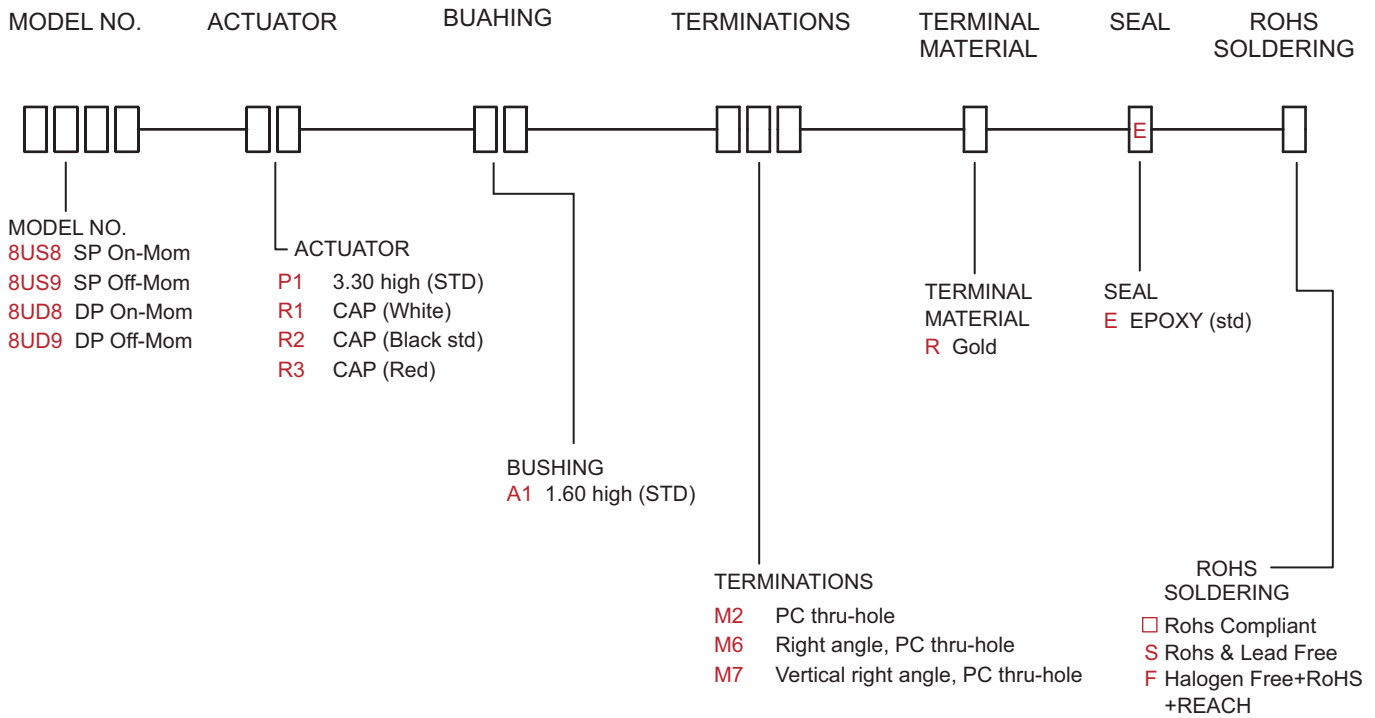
MODEL NO. ACTUATOR BUAHING TERMINATIONS TERMINAL MATERIAL SEAL ROHS SOLDERING

E

MODEL NO.
8US8 SP On-Mom
8US9 SP Off-Mom
8UD8 DP On-Mom
8UD9 DP Off-Mom

ACTUATOR
P1 3.30 high (STD)
R1 CAP (White)
R2 CAP (Black std)
R3 CAP (Red)

BUSHING
A1 1.60 high (STD)

TERMINATIONS
M2 PC thru-hole
M6 Right angle, PC thru-hole
M7 Vertical right angle, PC thru-hole

TERMINAL MATERIAL
R Gold

SEAL
E EPOXY (std)

ROHS SOLDERING
□ Rohs Compliant
S Rohs & Lead Free
F Halogen Free+RoHS +REACH